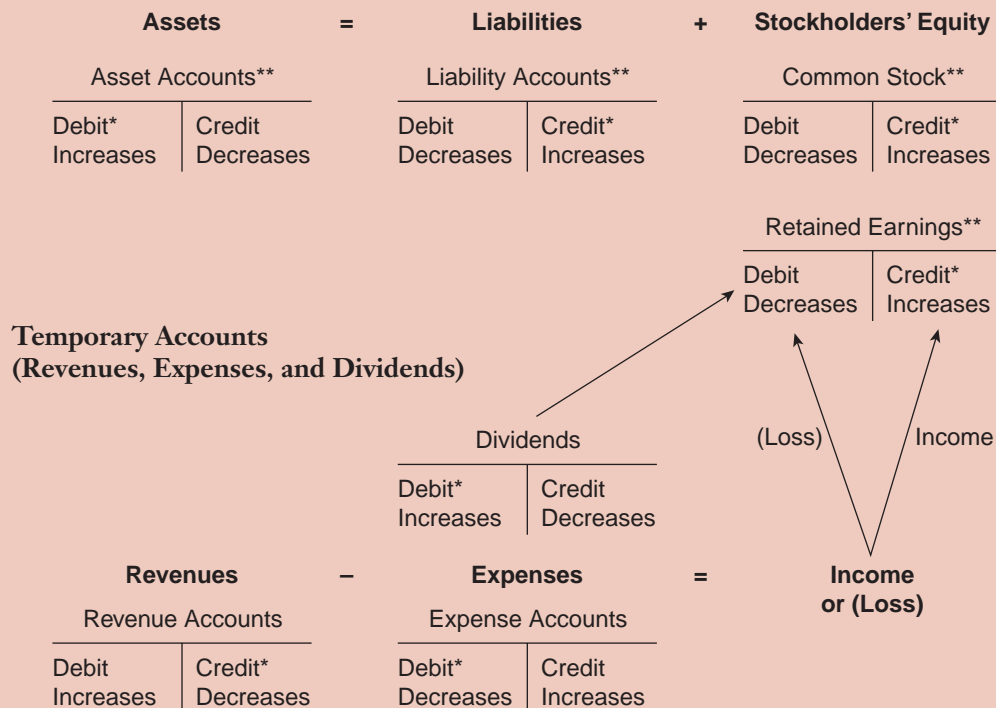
Assets = Liabilities + Stockholders' Equity

Asset Accounts**

| Debit* Increases | Credit Decreases |
|---|---|

Liability Accounts**

| Debit Decreases | Credit* Increases |
|---|---|

Common Stock**

| Debit Decreases | Credit* Increases |
|---|---|

Retained Earnings**

| Debit Decreases | Credit* Increases |
|---|---|

Temporary Accounts
(Revenues, Expenses, and Dividends)

Dividends

| Debit* Increases | Credit Decreases |
|---|---|

(Loss)

Income

Revenues – Expenses = Income or (Loss)

Revenue Accounts

| Debit Increases | Credit* Decreases |
|---|---|

Expense Accounts

| Debit* Decreases | Credit Increases |
|---|---|